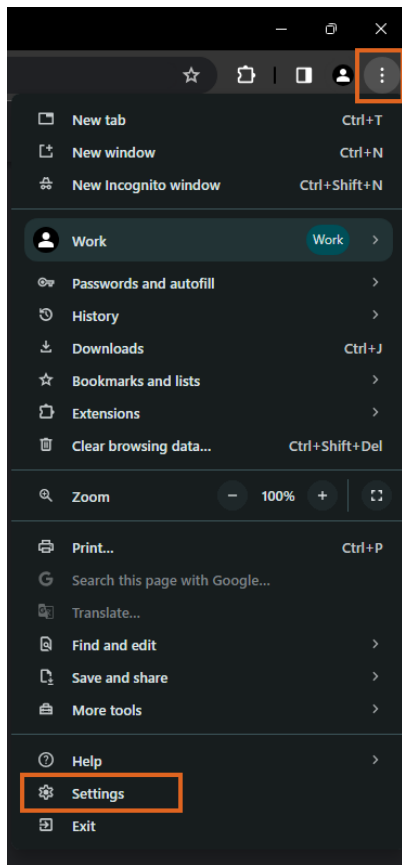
New tab Ctrl+T
New window Ctrl+N
New Incognito window Ctrl+Shift+N

Work Work

Passwords and autofill
History
Downloads Ctrl+J
Bookmarks and lists
Extensions
Clear browsing data... Ctrl+Shift+Del

Zoom − 100% +

Print... Ctrl+P
Search this page with Google...
Translate...
Find and edit
Save and share
More tools

Help
Settings
Exit